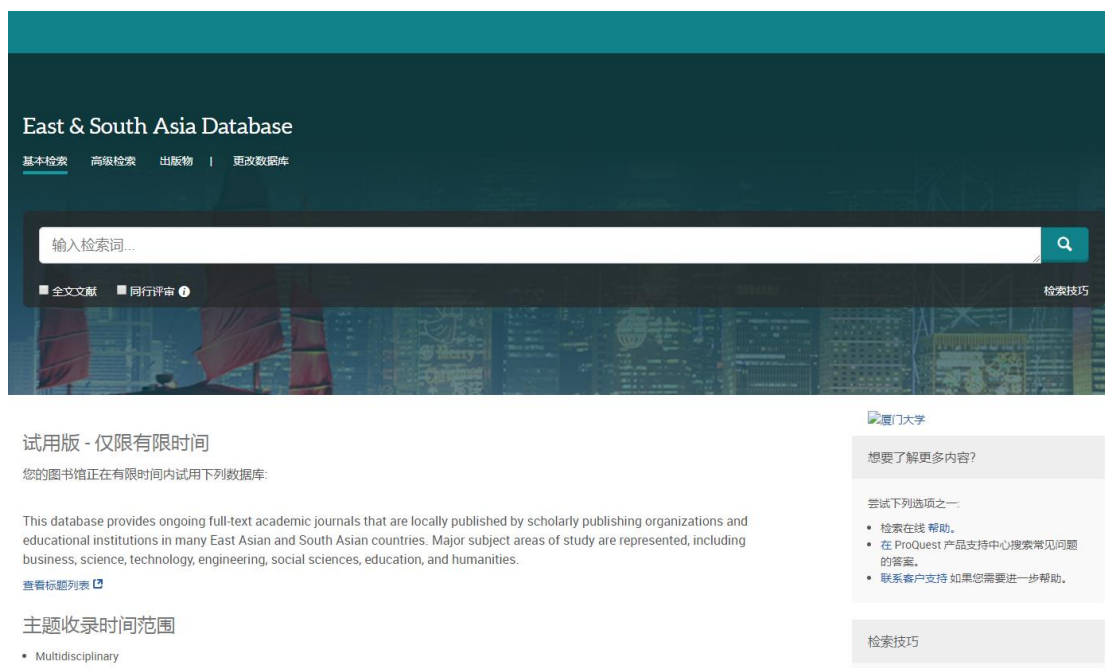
East & South Asia Database

基本检索 高级检索 出版物 | 更改数据库

输入检索词...

全文文献 同行评审

检索技巧

厦门大学

试用版 - 仅限有限时间

您的图书馆正在有限时间内试用下列数据库:

This database provides ongoing full-text academic journals that are locally published by scholarly publishing organizations and educational institutions in many East Asian and South Asian countries. Major subject areas of study are represented, including business, science, technology, engineering, social sciences, education, and humanities.

查看标题列表

主题收录时间范围

• Multidisciplinary

想要了解更多内容?

尝试下列选项之一:

• 检索在线 帮助。
• 在 ProQuest 产品支持中心搜索常见问题的答案。
• 联系客户支持 如果您需要进一步帮助。

检索技巧